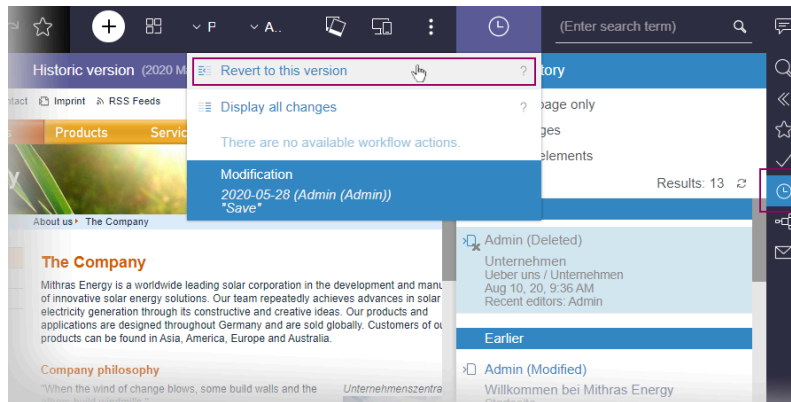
P
A..
(Enter search term)
Historic version (2020 M
Revert to this version
?
Display all changes
?
There are no available workflow actions.
Modification
2020-05-28 (Admin (Admin))
"Save"
tory
page only
ges
elements
Results: 13
ntact Imprint RSS Feeds
Products Servic
About us The Company
The Company
Mithras Energy is a worldwide leading solar corporation in the development and manu of innovative solar energy solutions. Our team repeatedly achieves advances in solar electricity generation through its constructive and creative ideas. Our products and applications are designed throughout Germany and are sold globally. Customers of ou products can be found in Asia, America, Europe and Australia.
Company philosophy
"When the wind of change blows, some build walls and the
Unternehmenszentra
Admin (Deleted)
Unternehmen
Ueber uns / Unternehmen
Aug 10, 20, 9:36 AM
Recent editors: Admin
Earlier
Admin (Modified)
Willkommen bei Mithras Energy